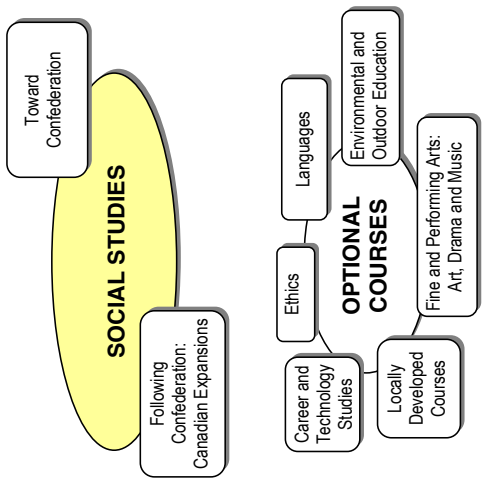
Toward Confederation

SOCIAL STUDIES

Following Confederation: Canadian Expansions

Languages

Environmental and Outdoor Education

Ethics

OPTIONAL COURSES

Fine and Performing Arts: Art, Drama and Music

Career and Technology Studies

Locally Developed Courses